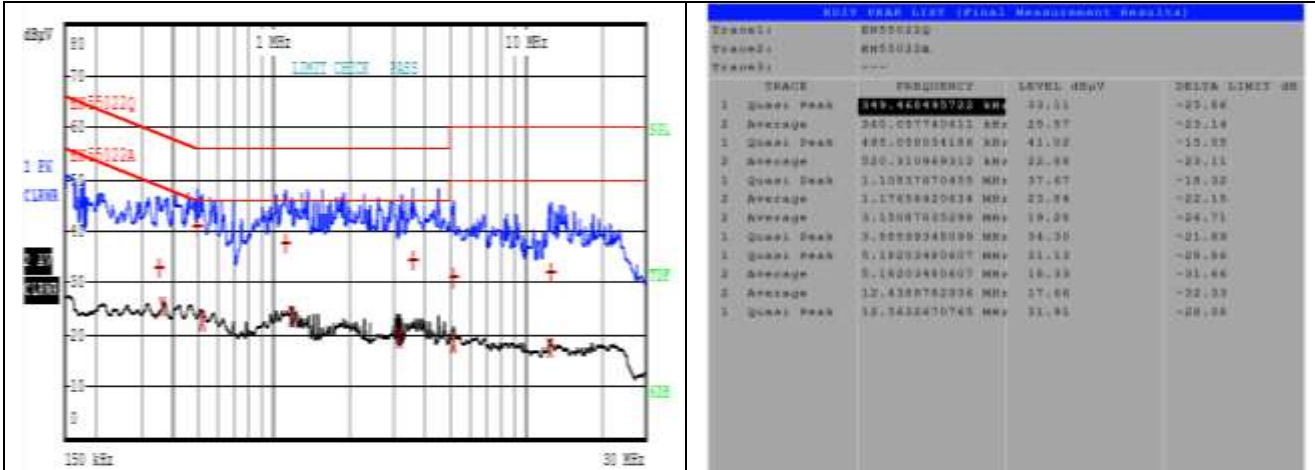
dBµV 80 1 MHz 10 MHz

70

LIMIT CHECK PASS

EN55022Q

60

SGL

EN55022A

1 PK CLRWR

40

TDF

30

20

10

6DB

0

150 kHz 30 MHz

EDIT PEAK LIST (Final Measurement Results)

Trace1: EN55022Q
Trace2: EN55022A
Trace3: ---

| TRACE | FREQUENCY | LEVEL dBµV | DELTA LIMIT dB |
|---|---|---|---|
| 1 Quasi Peak | 349.460495722 kHz | 33.11 | -25.86 |
| 2 Average | 360.057740611 kHz | 25.57 | -23.14 |
| 1 Quasi Peak | 485.055054156 kHz | 41.02 | -15.55 |
| 2 Average | 520.310969312 kHz | 22.88 | -23.11 |
| 1 Quasi Peak | 1.10857870455 MHz | 37.67 | -18.32 |
| 2 Average | 1.17658420634 MHz | 23.84 | -22.15 |
| 2 Average | 3.15087615298 MHz | 19.29 | -26.71 |
| 1 Quasi Peak | 3.95589345099 MHz | 34.30 | -21.69 |
| 1 Quasi Peak | 5.18203480607 MHz | 31.13 | -28.86 |
| 2 Average | 5.18203480607 MHz | 18.33 | -31.66 |
| 2 Average | 12.4388762836 MHz | 17.66 | -32.33 |
| 1 Quasi Peak | 12.5432470765 MHz | 31.91 | -28.08 |